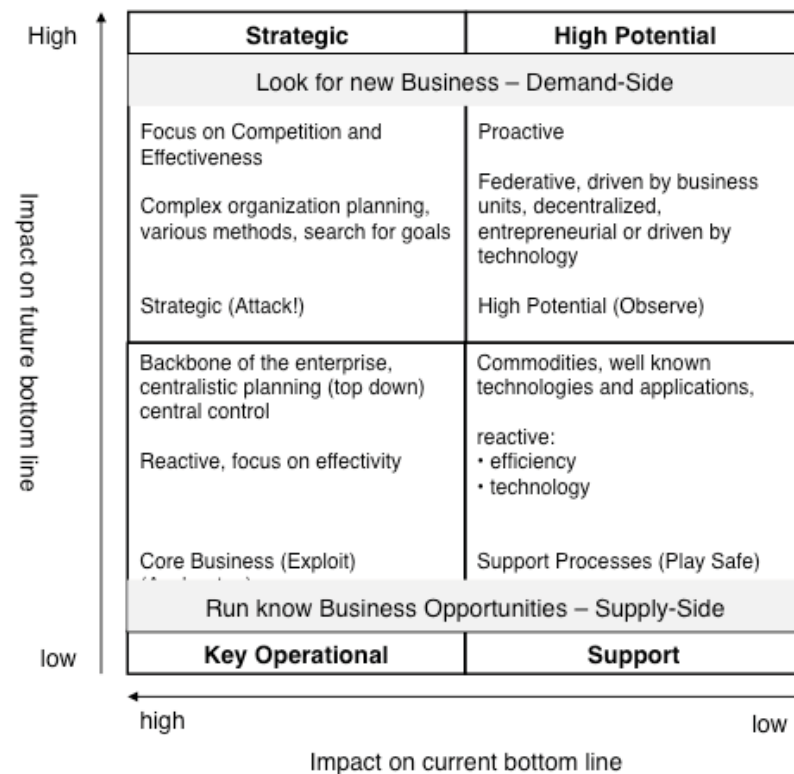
High

Impact on future bottom line

low

| Strategic | High Potential |
|---|---|
| Look for new Business – Demand-Side | |
| Focus on Competition and Effectiveness<br><br>Complex organization planning, various methods, search for goals<br><br>Strategic (Attack!) | Proactive<br><br>Federative, driven by business units, decentralized, entrepreneurial or driven by technology<br><br>High Potential (Observe) |
| Backbone of the enterprise, centralistic planning (top down) central control<br><br>Reactive, focus on effectivity<br><br>Core Business (Exploit) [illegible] | Commodities, well known technologies and applications,<br><br>reactive:<br>• efficiency<br>• technology<br><br>Support Processes (Play Safe) |
| Run know Business Opportunities – Supply-Side | |
| Key Operational | Support |

high

low

Impact on current bottom line